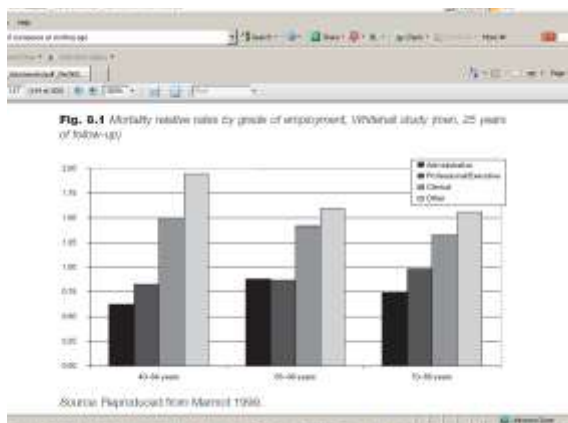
Help

Search · Share · More

**Fig. 5.1** *Mortality relative rates by grade of employment, Whitehall study (men, 25 years of follow-up)*

2.25
2.00
1.75
1.50
1.25
1.00
0.75
0.50
0.25
0.00

Administrative
Professional/Executive
Clerical
Other

40–64 years
65–69 years
70–89 years

*Source:* Reproduced from Marmot 1999.